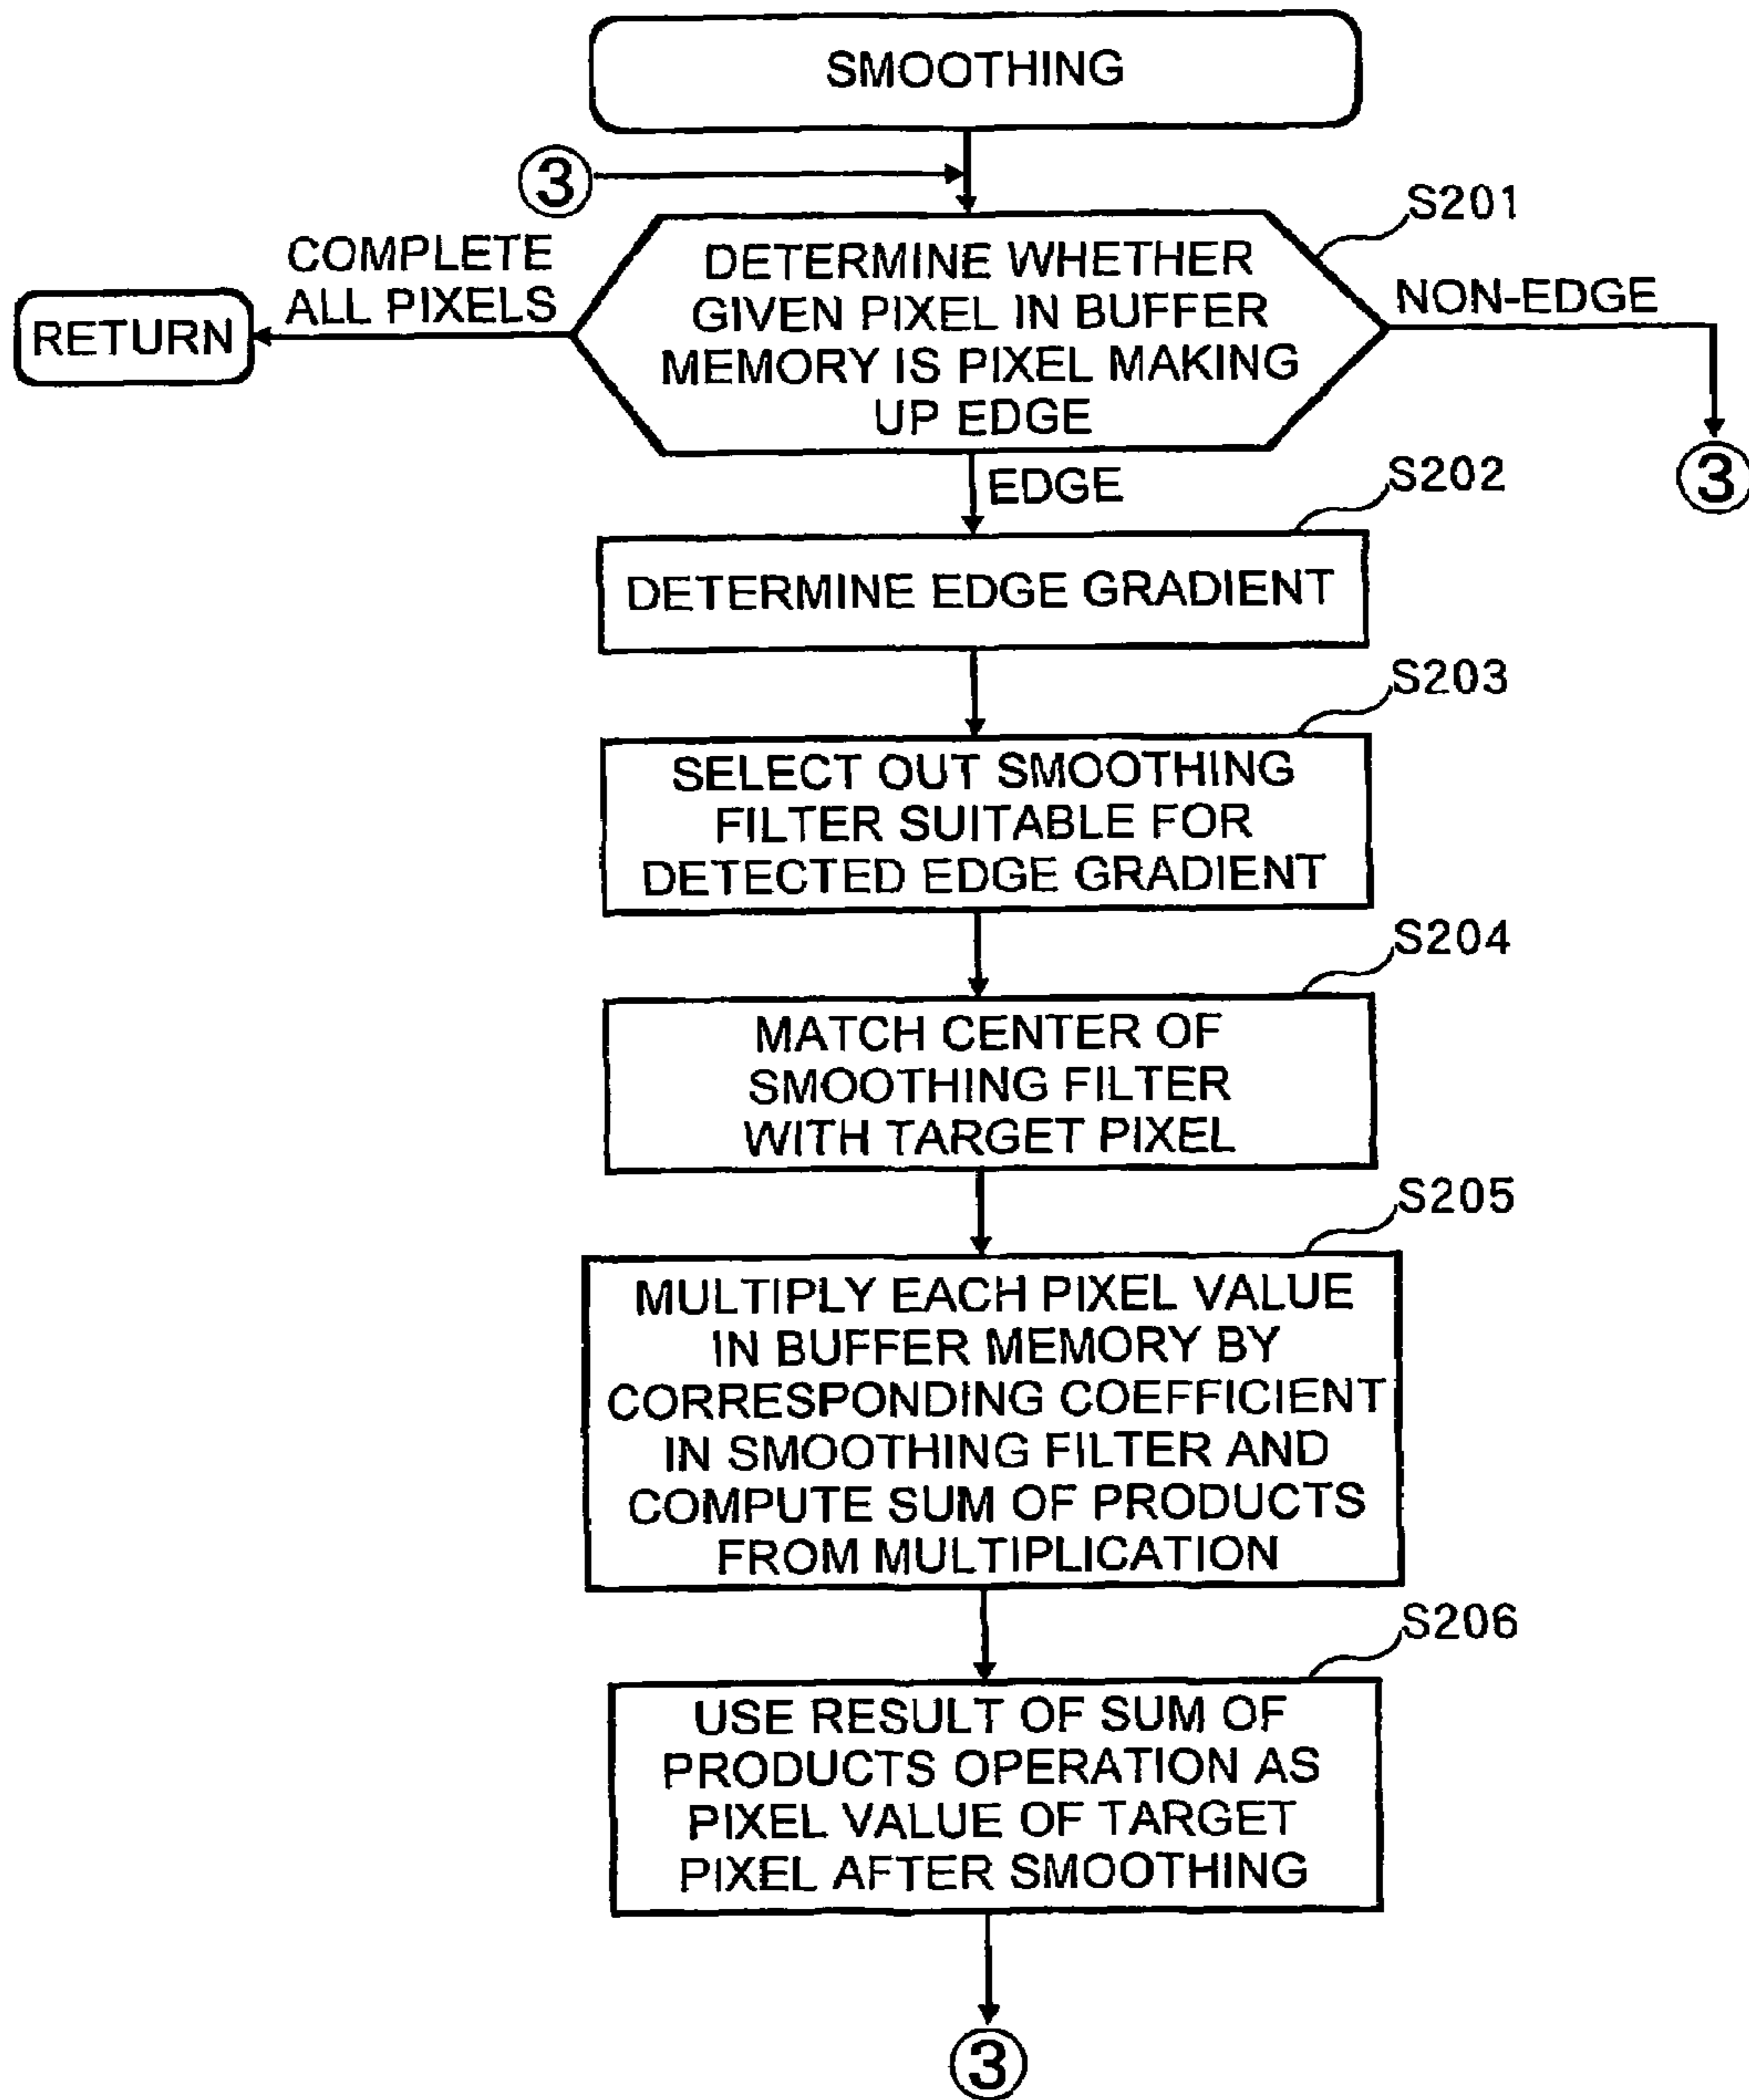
SMOOTHING

3

S201

COMPLETE ALL PIXELS

RETURN

DETERMINE WHETHER GIVEN PIXEL IN BUFFER MEMORY IS PIXEL MAKING UP EDGE

NON-EDGE

3

EDGE

S202

DETERMINE EDGE GRADIENT

S203

SELECT OUT SMOOTHING FILTER SUITABLE FOR DETECTED EDGE GRADIENT

S204

MATCH CENTER OF SMOOTHING FILTER WITH TARGET PIXEL

S205

MULTIPLY EACH PIXEL VALUE IN BUFFER MEMORY BY CORRESPONDING COEFFICIENT IN SMOOTHING FILTER AND COMPUTE SUM OF PRODUCTS FROM MULTIPLICATION

S206

USE RESULT OF SUM OF PRODUCTS OPERATION AS PIXEL VALUE OF TARGET PIXEL AFTER SMOOTHING

3